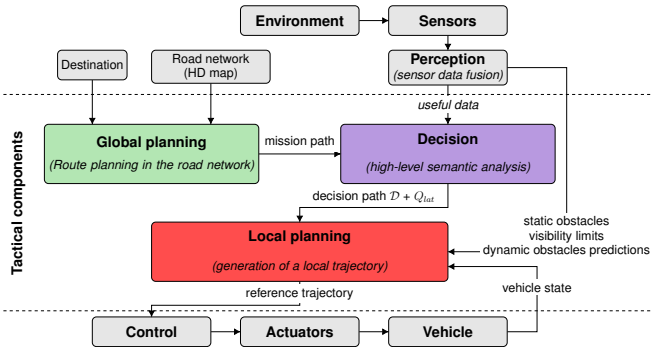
Environment

Sensors

Destination

Road network (HD map)

Perception (sensor data fusion)

useful data

Tactical components

Global planning

(Route planning in the road network)

mission path

Decision

(high-level semantic analysis)

decision path $\mathcal{D}$ + $Q_{lat}$

static obstacles
visibility limits
dynamic obstacles predictions

Local planning

(generation of a local trajectory)

reference trajectory

vehicle state

Control

Actuators

Vehicle